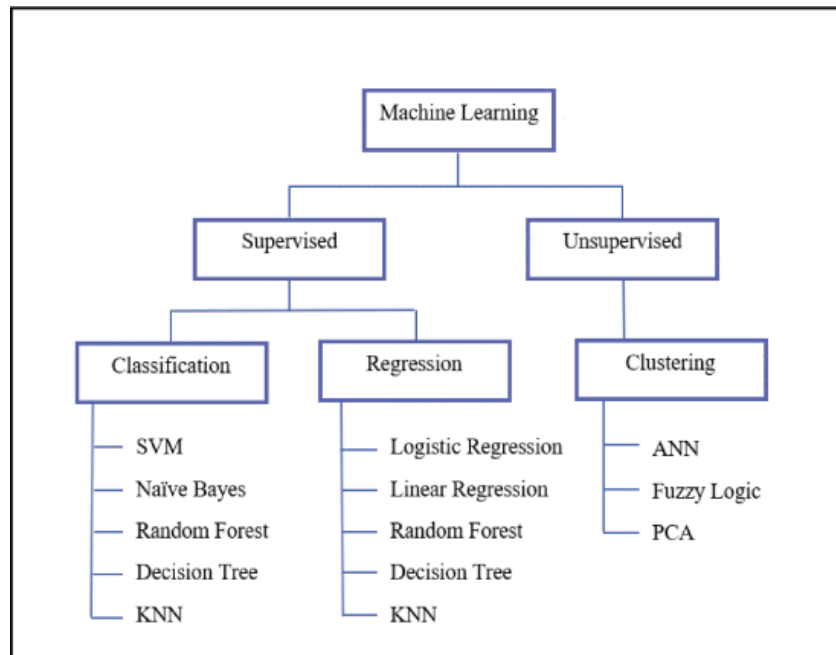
Machine Learning

Supervised

Unsupervised

Classification

SVM
Naïve Bayes
Random Forest
Decision Tree
KNN

Regression

Logistic Regression
Linear Regression
Random Forest
Decision Tree
KNN

Clustering

ANN
Fuzzy Logic
PCA